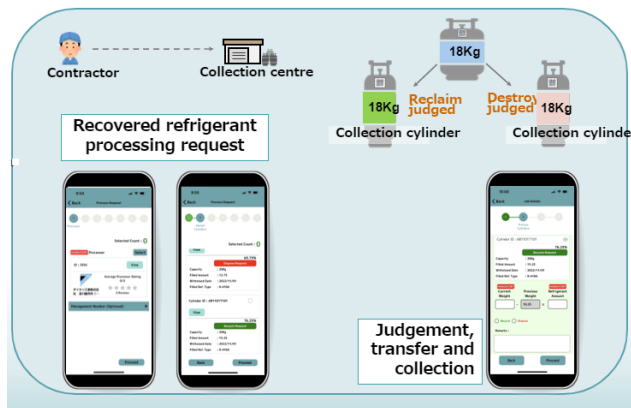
Contractor

Collection centre

18Kg

Reclaim judged

Destroy judged

18Kg

18Kg

Collection cylinder

Collection cylinde

Recovered refrigerant processing request

Back

Process Request

Selected Count : 0

Processor

Average Processor Rating

Management Number (Optional)

Proceed

Back

Process Request

Selected Count : 0

65.71%

Dispose Request

Capacity : 20Kg

Filled Amount : 13.15

Withdrawal Date : 2022/11/01

Refrigerant Type : R-410A

Cylinder ID : 481107101

View

76.25%

Reclaim Request

Capacity : 20Kg

Filled Amount : 15.25

Withdrawal Date : 2022/11/01

Refrigerant Type : R-410A

Back

Proceed

Back

Cylinder ID : 481107101

76.25%

Reclaim Request

Capacity : 20Kg

Filled Amount : 15.25

Withdrawal Date : 2022/11/01

Refrigerant Type : R-410A

Current Weight

Previous Weight

Refrigerant Amount

Remarks :

Back

Proceed

Judgement, transfer and collection